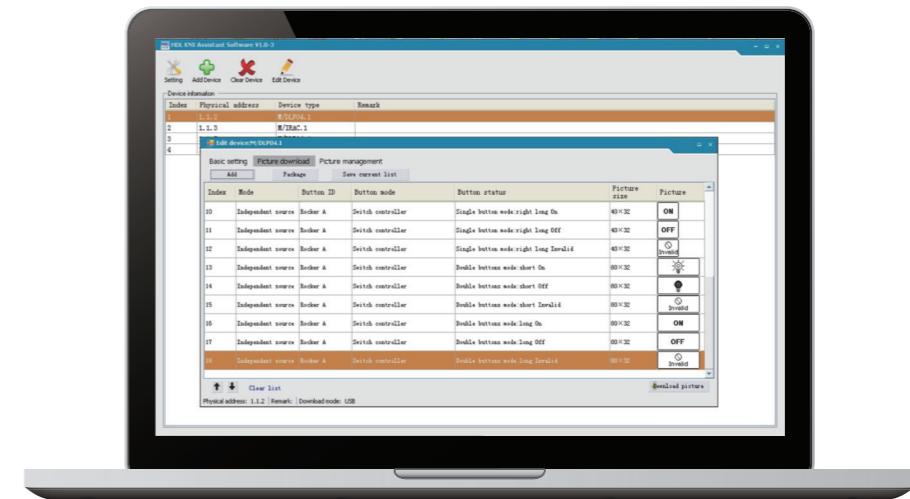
HDL KNX Assistant Software V1.0-3

Setting Add Device Clear Device Edit Device

Device information

| Index | Physical address | Device type | Remark |
|---|---|---|---|
| 1 | 1.1.2 | M/DLP04.1 | |
| 2 | 1.1.3 | M/IRAC.1 | |
| 3 | | | |
| 4 | | | |

Edit device:M/DLP04.1

Basic setting Picture download Picture management

Add Package Save current list

| Index | Mode | Button ID | Button mode | Button status | Picture size | Picture |
|---|---|---|---|---|---|---|
| 10 | Independent source | Rocker A | Switch controller | Single button mode:right long On | 40×32 | ON |
| 11 | Independent source | Rocker A | Switch controller | Single button mode:right long Off | 40×32 | OFF |
| 12 | Independent source | Rocker A | Switch controller | Single button mode:right long Invalid | 40×32 | Invalid |
| 13 | Independent source | Rocker A | Switch controller | Double buttons mode:short On | 80×32 | |
| 14 | Independent source | Rocker A | Switch controller | Double buttons mode:short Off | 80×32 | |
| 15 | Independent source | Rocker A | Switch controller | Double buttons mode:short Invalid | 80×32 | Invalid |
| 16 | Independent source | Rocker A | Switch controller | Double buttons mode:long On | 80×32 | ON |
| 17 | Independent source | Rocker A | Switch controller | Double buttons mode:long Off | 80×32 | OFF |
| 18 | Independent source | Rocker A | Switch controller | Double buttons mode:long Invalid | 80×32 | Invalid |

Clear list

Download picture

Physical address: 1.1.2 Remark: Download mode: USB